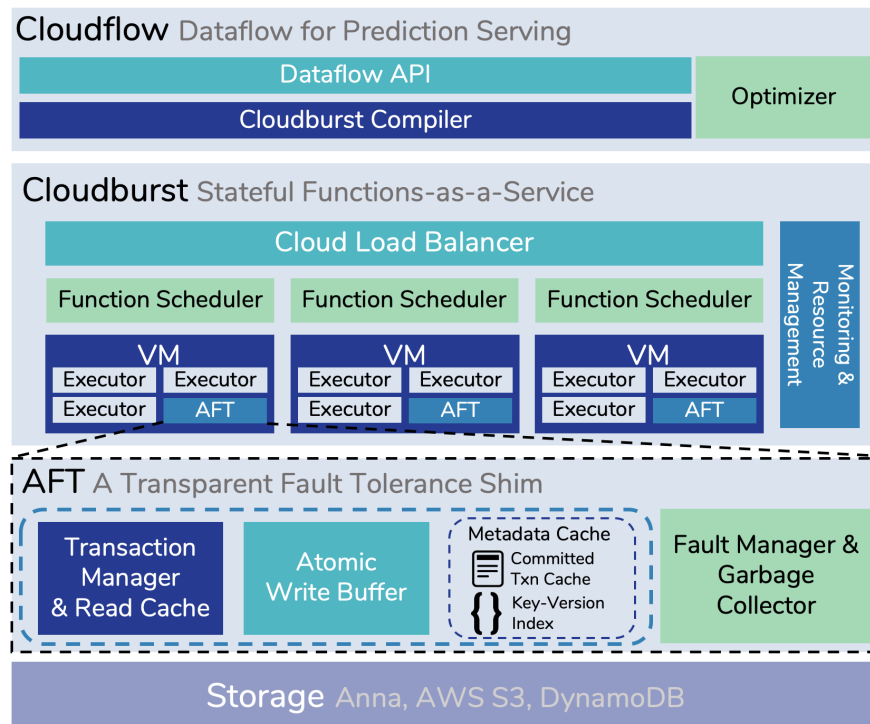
Cloudflow Dataflow for Prediction Serving

Dataflow API

Cloudburst Compiler

Optimizer

Cloudburst Stateful Functions-as-a-Service

Cloud Load Balancer

Monitoring & Resource Management

Function Scheduler

Function Scheduler

Function Scheduler

VM

Executor Executor

Executor AFT

VM

Executor Executor

Executor AFT

VM

Executor Executor

Executor AFT

AFT A Transparent Fault Tolerance Shim

Transaction Manager & Read Cache

Atomic Write Buffer

Metadata Cache

Committed Txn Cache

Key-Version Index

Fault Manager & Garbage Collector

Storage Anna, AWS S3, DynamoDB